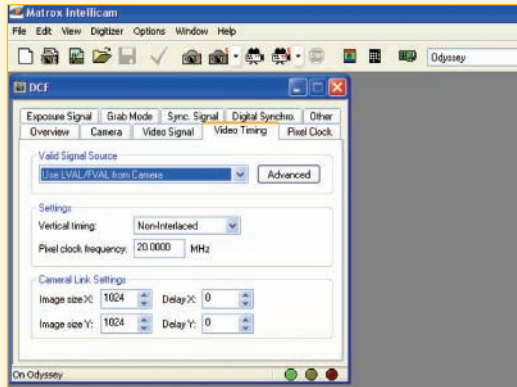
Matrox Intellicam

File Edit View Digitizer Options Window Help

Odyssey

DCF

Exposure Signal | Grab Mode | Sync. Signal | Digital Synchro. | Other

Overview | Camera | Video Signal | Video Timing | Pixel Clock

Valid Signal Source

Use LVAL/FVAL from Camera

Advanced

Settings

Vertical timing: Non-Interlaced

Pixel clock frequency: 20.0000 MHz

CameraLink Settings

Image size X: 1024 Delay X: 0

Image size Y: 1024 Delay Y: 0

On Odyssey